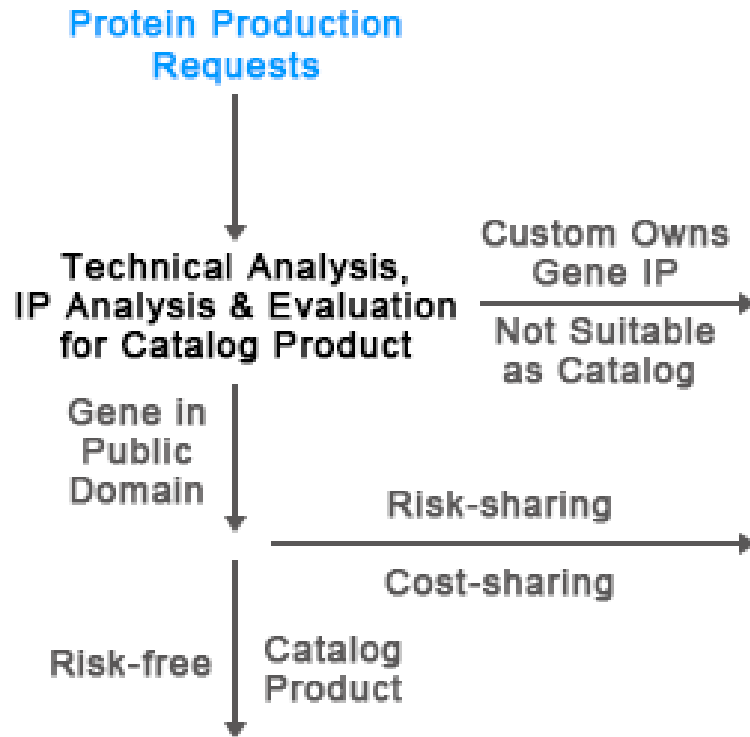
Protein Production Requests

Technical Analysis, IP Analysis & Evaluation for Catalog Product

Custom Owns Gene IP

Not Suitable as Catalog

Gene in Public Domain

Risk-sharing

Cost-sharing

Risk-free

Catalog Product